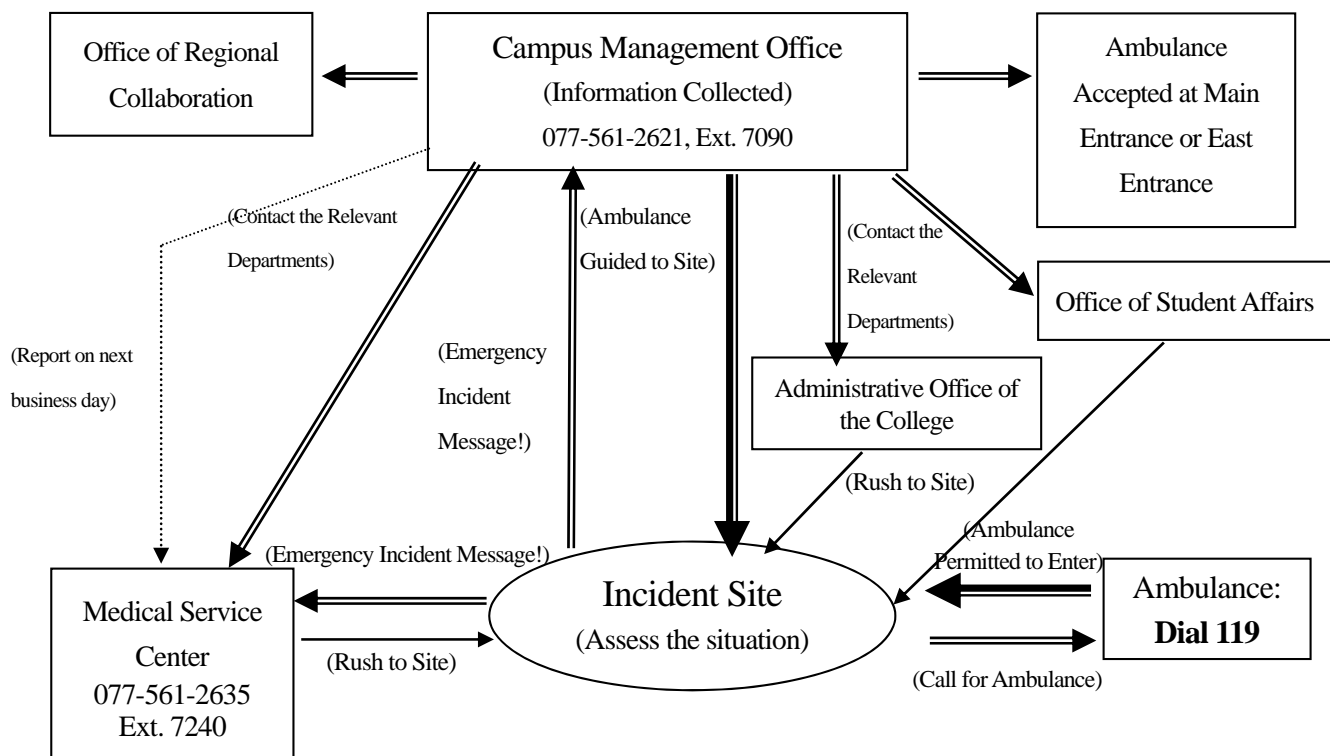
Office of Regional Collaboration

Campus Management Office
(Information Collected)
077-561-2621, Ext. 7090

Ambulance Accepted at Main Entrance or East Entrance

(Contact the Relevant Departments)

(Ambulance Guided to Site)

(Contact the Relevant Departments)

Office of Student Affairs

(Report on next business day)

(Emergency Incident Message!)

Administrative Office of the College

(Rush to Site)

(Ambulance Permitted to Enter)

(Emergency Incident Message!)

Medical Service Center
077-561-2635
Ext. 7240

Incident Site
(Assess the situation)

Ambulance:
**Dial 119**

(Rush to Site)

(Call for Ambulance)